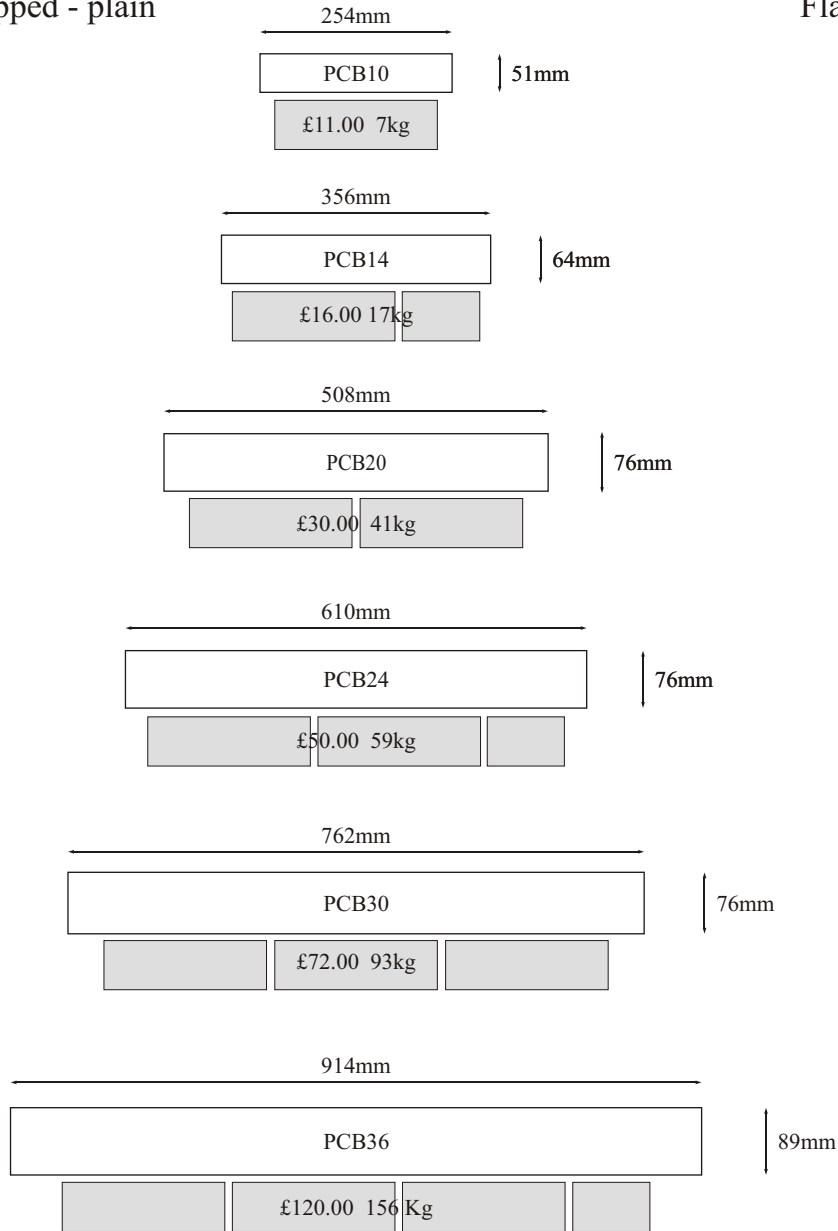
pped - plain

Fla

254mm

PCB10

51mm

£11.00 7kg

356mm

PCB14

64mm

£16.00 17kg

508mm

PCB20

76mm

£30.00 41kg

610mm

PCB24

76mm

£50.00 59kg

762mm

PCB30

76mm

£72.00 93kg

914mm

PCB36

89mm

£120.00 156 Kg